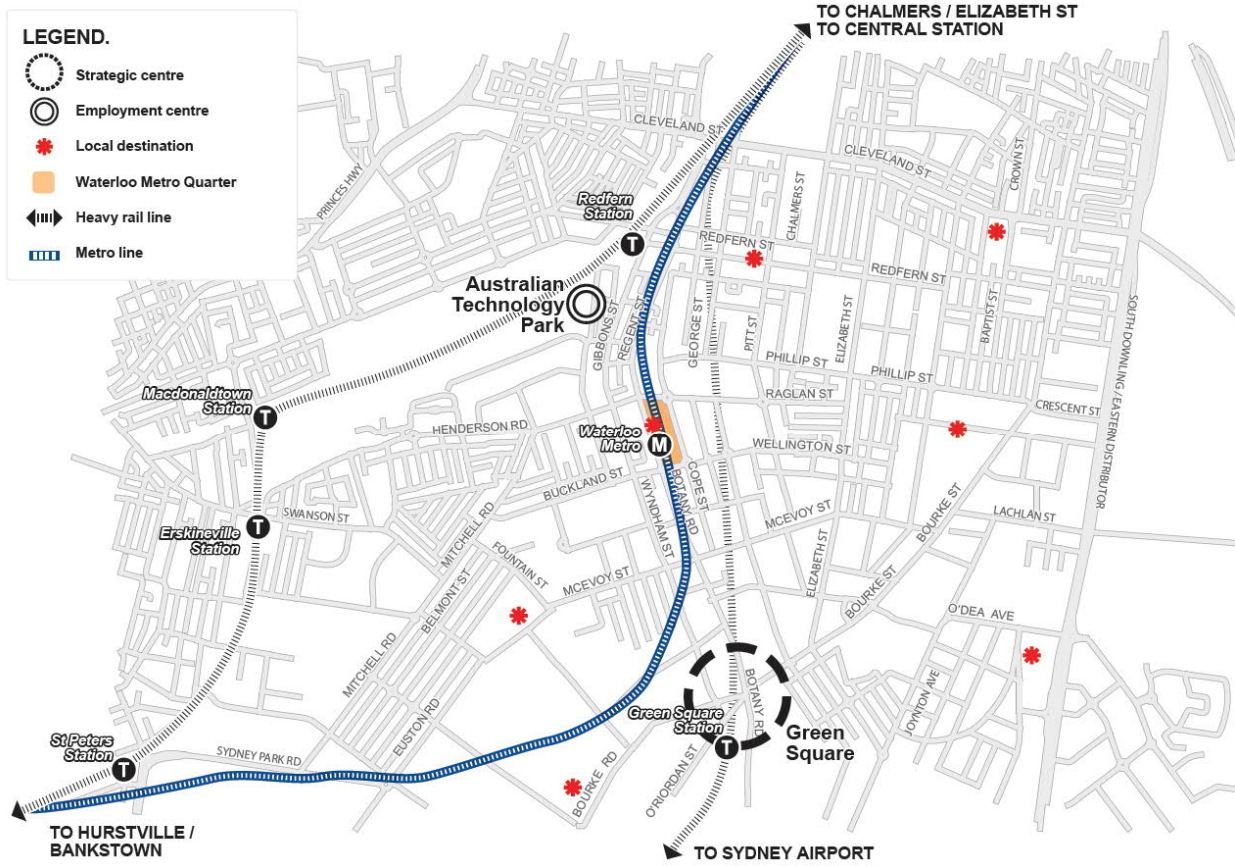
LEGEND.
Strategic centre
Employment centre
Local destination
Waterloo Metro Quarter
Heavy rail line
Metro line

TO CHALMERS / ELIZABETH ST
TO CENTRAL STATION

CLEVELAND ST
CLEVELAND ST
CROWN ST
PRINCES HWY
Redfern Station
T
REDFERN ST
CHALMERS ST
REDFERN ST
Australian Technology Park
GIBBONS ST
REGENT ST
GEORGE ST
PITT ST
ELIZABETH ST
BAPTIST ST
SOUTH DOWLING / EASTERN DISTRIBUTOR
PHILLIP ST
PHILLIP ST
Macdonaldtown Station
T
RAGLAN ST
CRESCENT ST
HENDERSON RD
Waterloo Metro
M
WELLINGTON ST
BUCKLAND ST
WYNDHAM ST
BOTANY RD
COPE ST
MCEVOY ST
BOURKE ST
BOURKE ST
LACHLAN ST
Erskineville Station
T
SWANSON ST
MITCHELL RD
FOUNTAIN ST
MCEVOY ST
ELIZABETH ST
BELMONT ST
O'DEA AVE
MITCHELL RD
EUSTON RD
BOTANY RD
JOYNTON AVE
Green Square Station
T
Green Square
St Peters Station
T
SYDNEY PARK RD
BOURKE RD
O'RIORDAN ST

TO HURSTVILLE / BANKSTOWN
TO SYDNEY AIRPORT